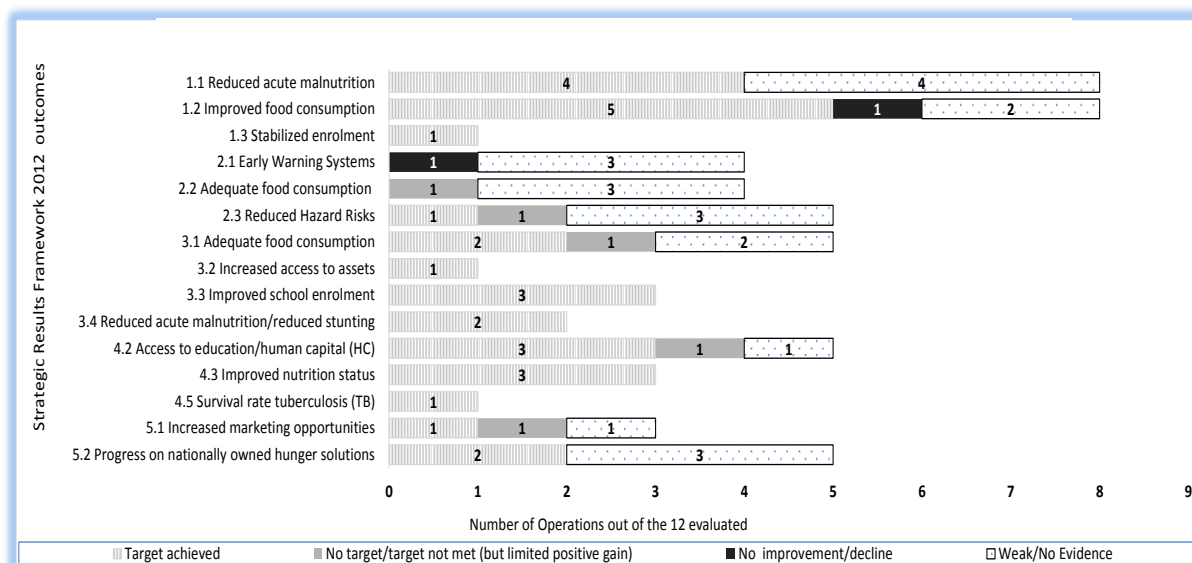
Strategic Results Framework 2012 outcomes

1.1 Reduced acute malnutrition 4 4
1.2 Improved food consumption 5 1 2
1.3 Stabilized enrolment 1
2.1 Early Warning Systems 1 3
2.2 Adequate food consumption 1 3
2.3 Reduced Hazard Risks 1 1 3
3.1 Adequate food consumption 2 1 2
3.2 Increased access to assets 1
3.3 Improved school enrolment 3
3.4 Reduced acute malnutrition/reduced stunting 2
4.2 Access to education/human capital (HC) 3 1 1
4.3 Improved nutrition status 3
4.5 Survival rate tuberculosis (TB) 1
5.1 Increased marketing opportunities 1 1 1
5.2 Progress on nationally owned hunger solutions 2 3

0 1 2 3 4 5 6 7 8 9

Number of Operations out of the 12 evaluated

Target achieved  No target/target not met (but limited positive gain)  No improvement/decline  Weak/No Evidence